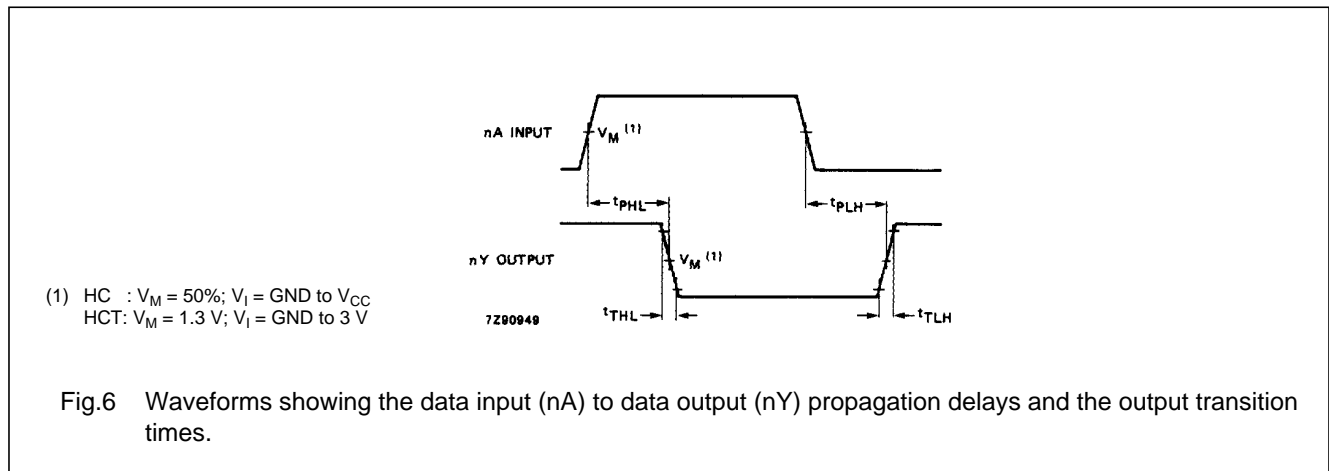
nA INPUT

$V_M$ (1)

$t_{PHL}$

$t_{PLH}$

nY OUTPUT

$V_M$ (1)

$t_{THL}$

$t_{TLH}$

7Z90949

(1) HC : $V_M$ = 50%; $V_I$ = GND to $V_{CC}$
HCT: $V_M$ = 1.3 V; $V_I$ = GND to 3 V

Fig.6 Waveforms showing the data input (nA) to data output (nY) propagation delays and the output transition times.